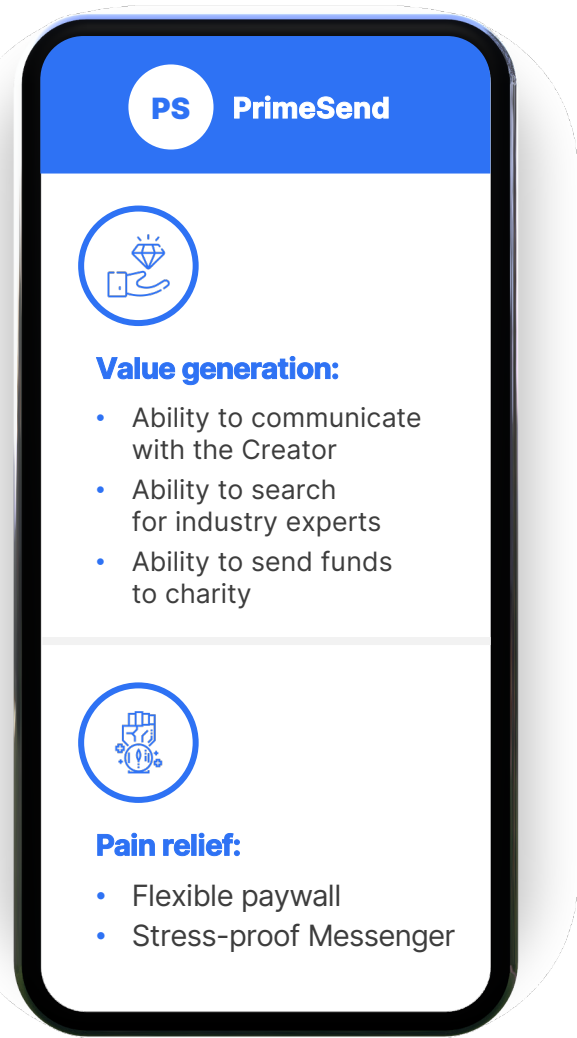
PS PrimeSend

Value generation:

- Ability to communicate with the Creator
- Ability to search for industry experts
- Ability to send funds to charity

Pain relief:

- Flexible paywall
- Stress-proof Messenger